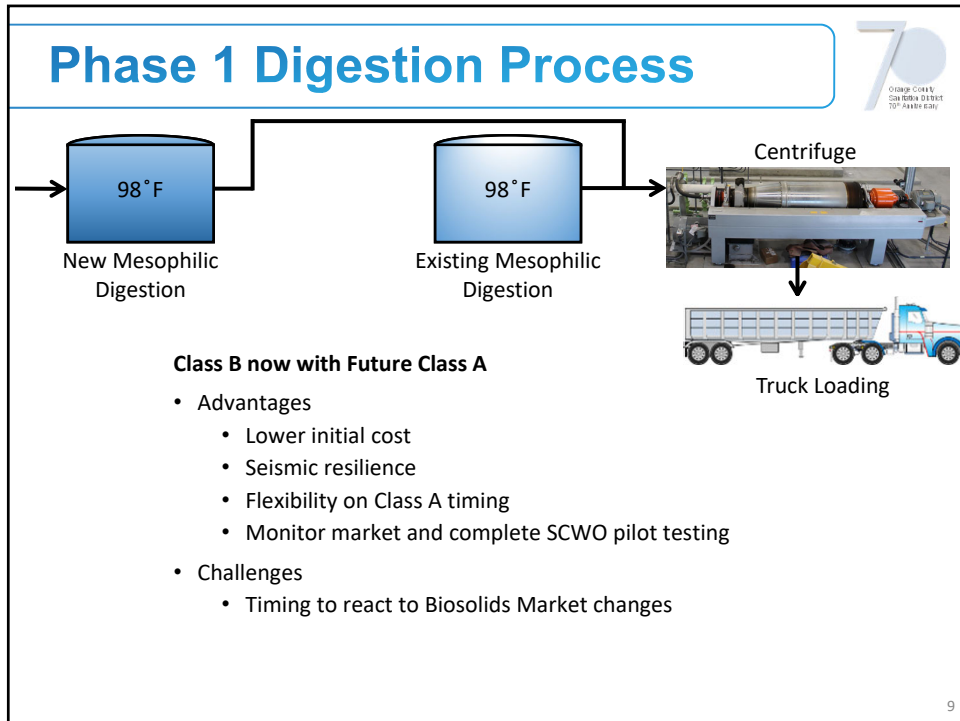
Phase 1 Digestion Process

70
Orange County Sanitation District 70th Anniversary

98˚F
New Mesophilic Digestion

98˚F
Existing Mesophilic Digestion

Centrifuge

Truck Loading

**Class B now with Future Class A**

- Advantages
  - Lower initial cost
  - Seismic resilience
  - Flexibility on Class A timing
  - Monitor market and complete SCWO pilot testing
- Challenges
  - Timing to react to Biosolids Market changes

9